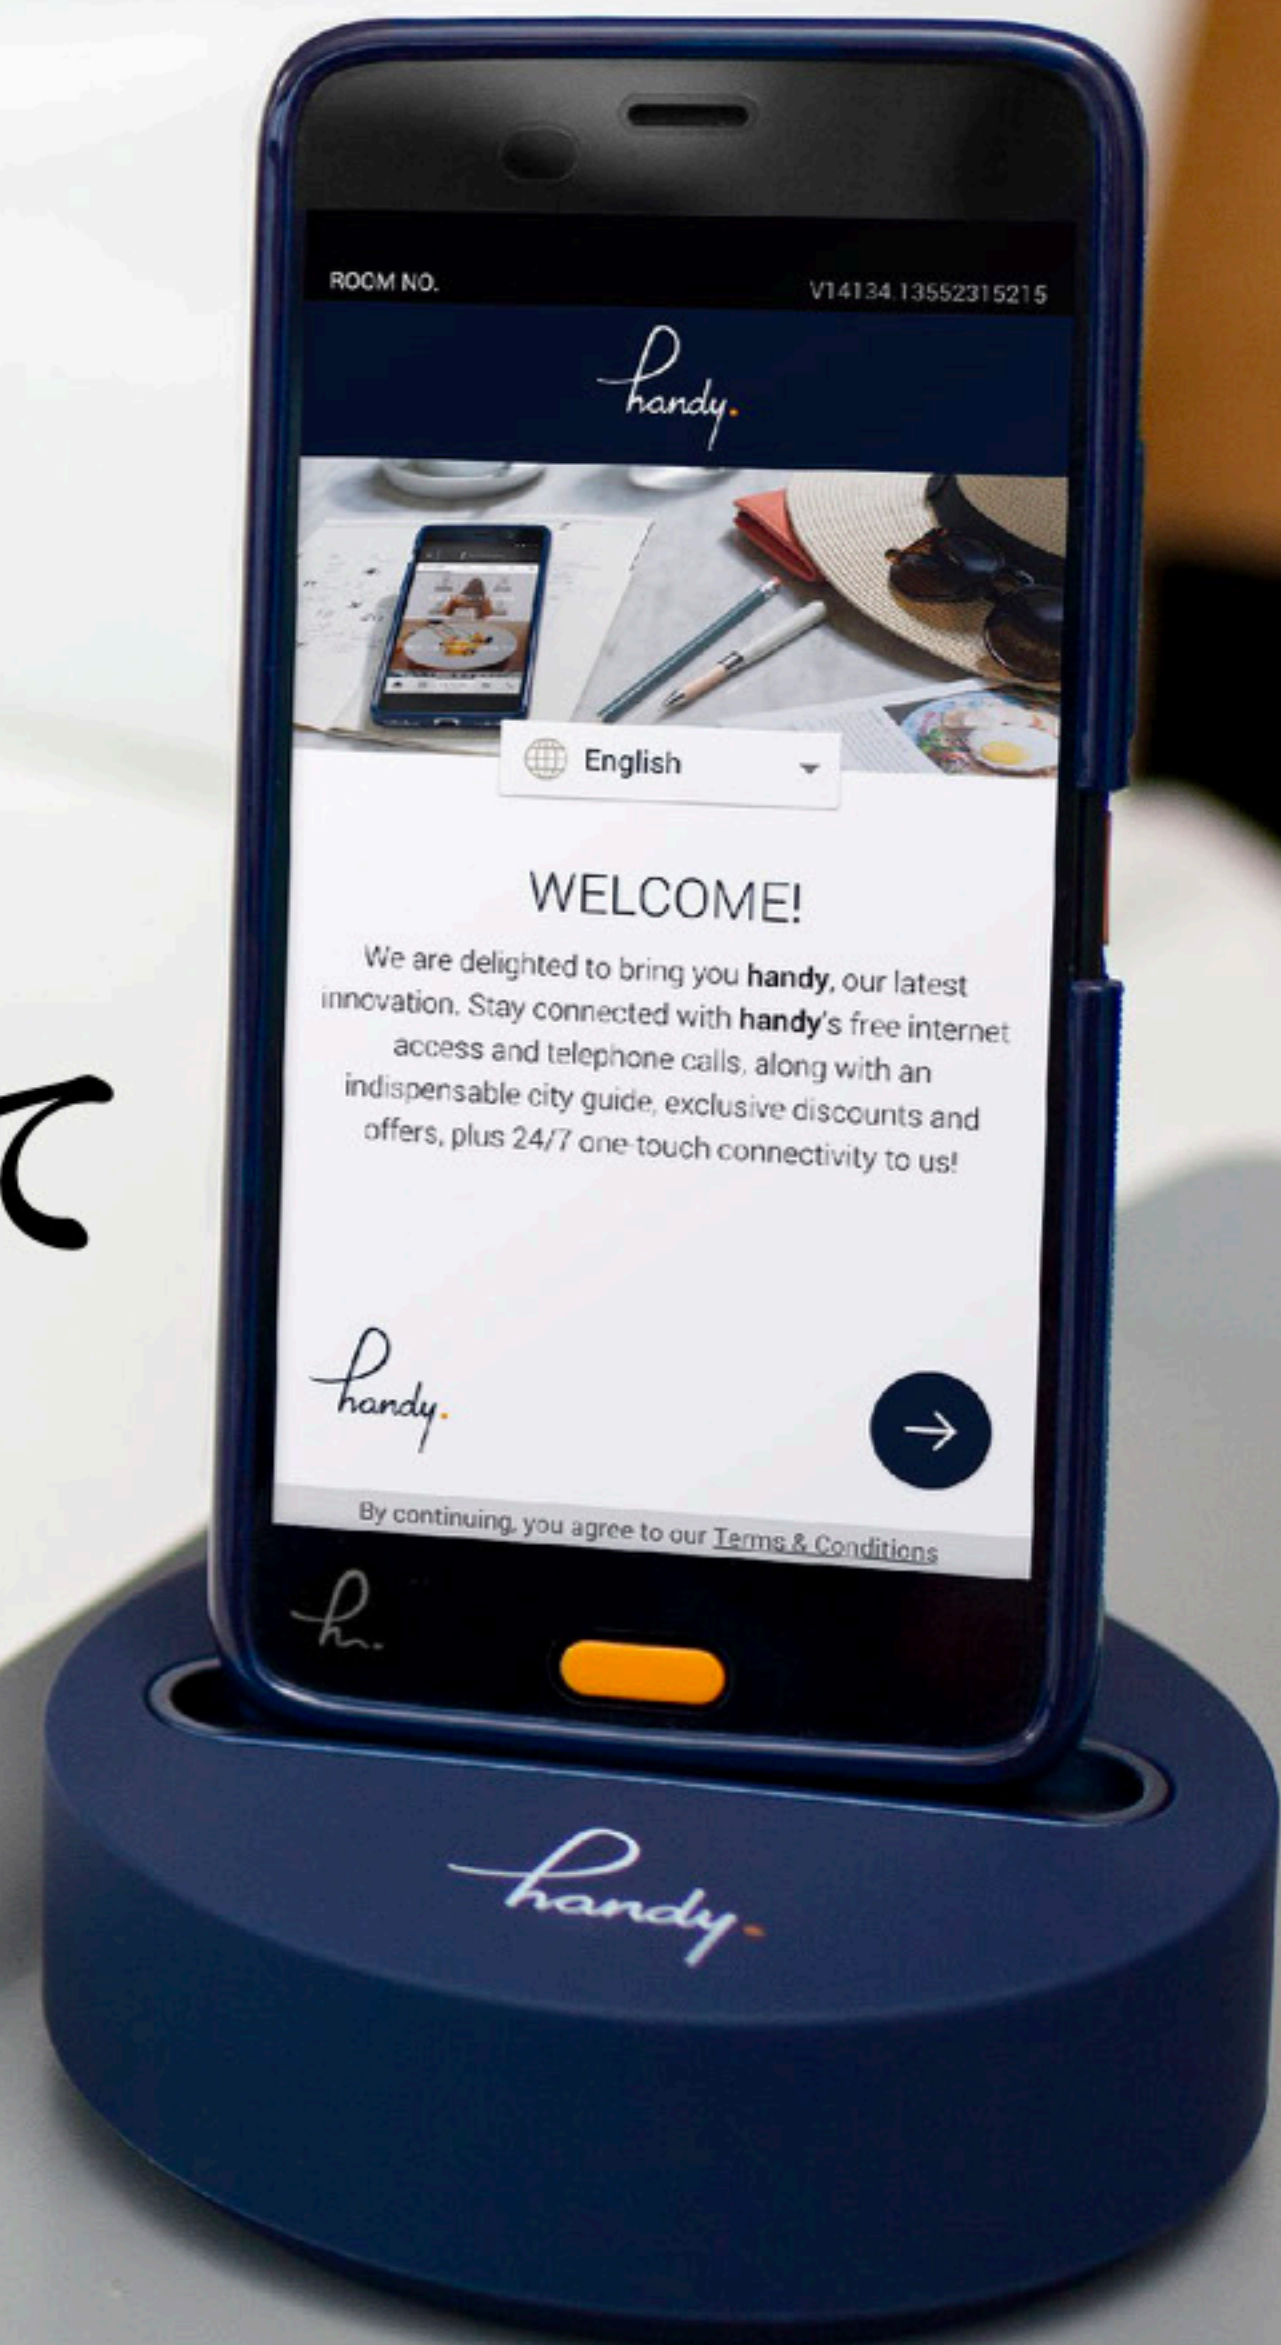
ROOM NO.

V14134.13552315215

handy.

English

WELCOME!

We are delighted to bring you **handy**, our latest innovation. Stay connected with **handy**'s free internet access and telephone calls, along with an indispensable city guide, exclusive discounts and offers, plus 24/7 one-touch connectivity to us!

handy.

By continuing, you agree to our Terms & Conditions

h.

handy.